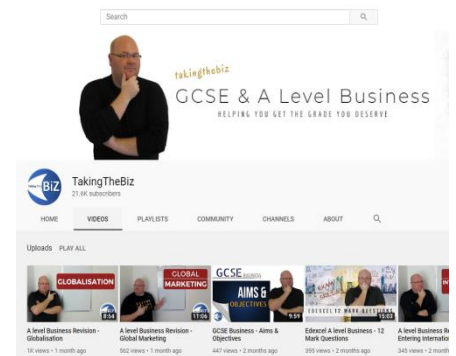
Search

takingthebiz

GCSE & A Level Business

HELPING YOU GET THE GRADE YOU DESERVE

TAKING THE BIZ

TakingTheBiz

21.6K subscribers

HOME VIDEOS PLAYLISTS COMMUNITY CHANNELS ABOUT

Uploads PLAY ALL

GLOBALISATION

8:34

A level Business Revision - Globalisation

1K views • 1 month ago

GLOBAL MARKETING

11:06

A level Business Revision - Global Marketing

562 views • 1 month ago

GCSE

AIMS & OBJECTIVES

9:59

GCSE Business - Aims & Objectives

447 views • 2 months ago

EDEXCEL 12 MARK QUESTIONS

15:03

Edexcel A level Business - 12 Mark Questions

355 views • 2 months ago

A level Business Re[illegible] Entering Internatio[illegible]

345 views • 2 month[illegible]